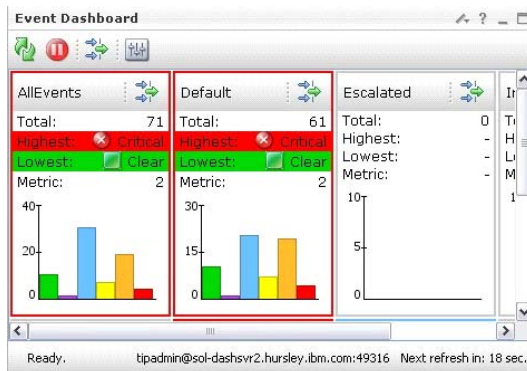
Event Dashboard

AllEvents
Total: 71
Highest: Critical
Lowest: Clear
Metric: 2
40
20
0

Default
Total: 61
Highest: Critical
Lowest: Clear
Metric: 2
30
15
0

Escalated
Total: 0
Highest: -
Lowest: -
Metric: -
10
5
0

In
To
H
Lo
M

III

Ready. tipadmin@sol-dashsvr2.hursley.ibm.com:49316 Next refresh in: 18 sec.